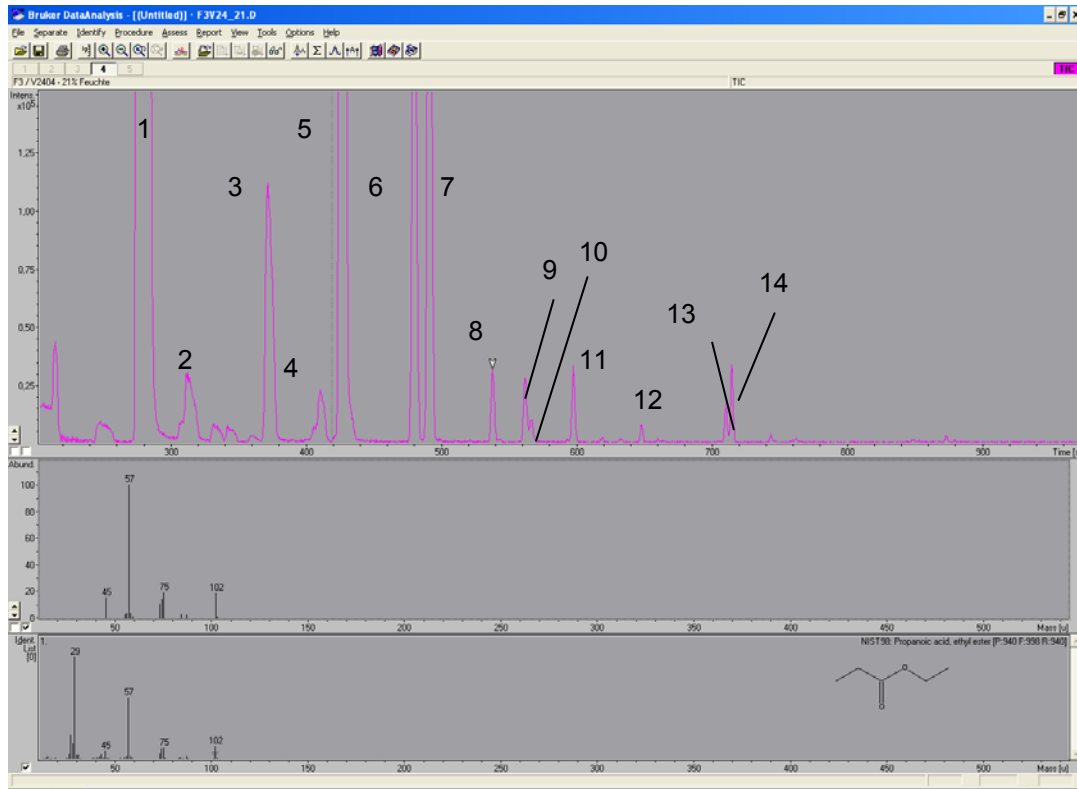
Bruker DataAnalysis - [(Untitled)] - F3V24_21.D

File Separate Identify Procedure Assess Report View Tools Options Help

1 2 3 4 5

TIC

F3 / V2404 - 21% Feuchte

TIC

Intens. x10^5

1,25

1,00

0,75

0,50

0,25

1

2

3

4

5

6

7

8

9

10

11

12

13

14

300 400 500 600 700 800 900 Time [s]

Abund.

100

80

60

40

20

0

57

45

75

102

50 100 150 200 250 300 350 400 450 500 Mass [u]

Ident. List [0]

1.

NIST98: Propanoic acid, ethyl ester [P:940 F:998 R:940]

29

57

45

75

102

50 100 150 200 250 300 350 400 450 500 Mass [u]